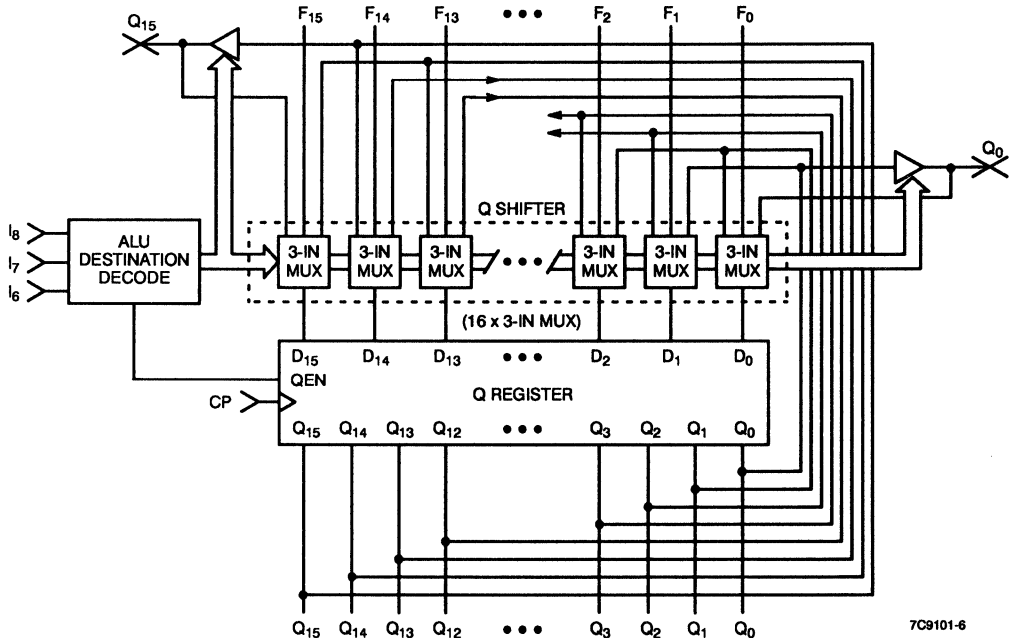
$Q_{15}$

$F_{15}$ $F_{14}$ $F_{13}$ • • • $F_2$ $F_1$ $F_0$

$Q_0$

$I_8$
$I_7$
$I_6$

ALU DESTINATION DECODE

Q SHIFTER

3-IN MUX
3-IN MUX
3-IN MUX
• • •
3-IN MUX
3-IN MUX
3-IN MUX

(16 x 3-IN MUX)

$D_{15}$ $D_{14}$ $D_{13}$ • • • $D_2$ $D_1$ $D_0$

QEN

CP

Q REGISTER

$Q_{15}$ $Q_{14}$ $Q_{13}$ $Q_{12}$ • • • $Q_3$ $Q_2$ $Q_1$ $Q_0$

$Q_{15}$ $Q_{14}$ $Q_{13}$ $Q_{12}$ • • • $Q_3$ $Q_2$ $Q_1$ $Q_0$

7C9101-6